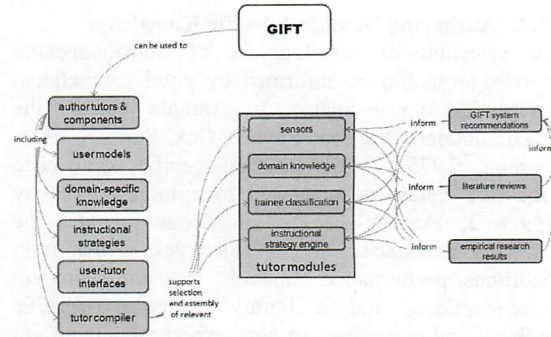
GIFT

can be used to

author tutors & components

including

user models

domain-specific knowledge

instructional strategies

user-tutor interfaces

tutor compiler

supports selection and assembly of relevant

sensors

domain knowledge

trainee classification

instructional strategy engine

tutor modules

inform

inform

inform

GIFT system recommendations

literature reviews

empirical research results

inform